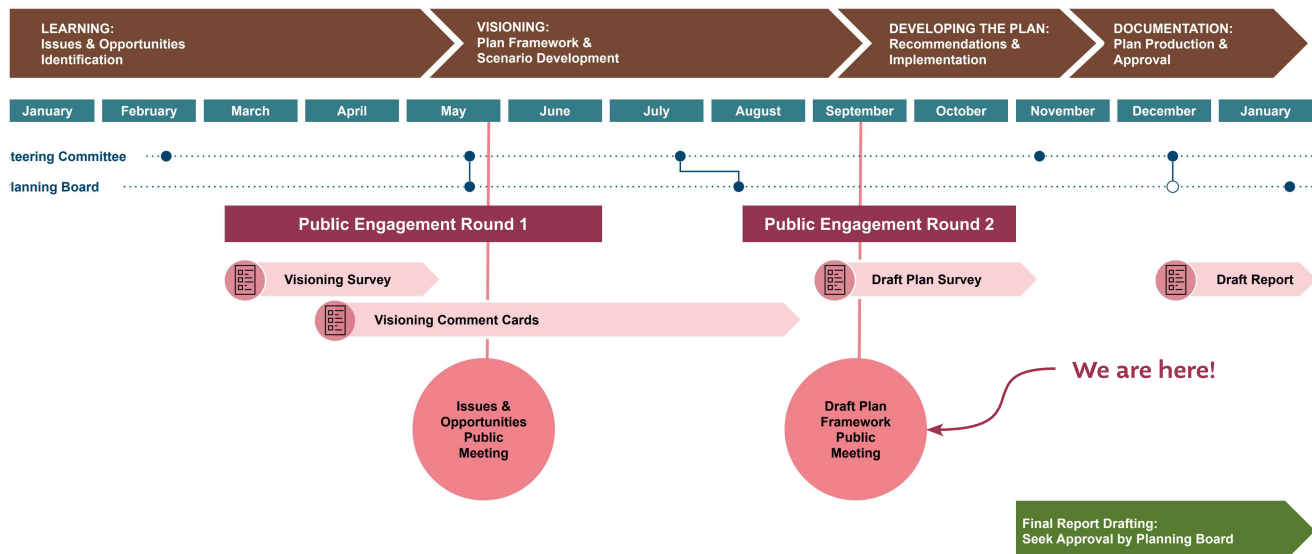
LEARNING:
Issues & Opportunities Identification

VISIONING:
Plan Framework & Scenario Development

DEVELOPING THE PLAN:
Recommendations & Implementation

DOCUMENTATION:
Plan Production & Approval

| January | February | March | April | May | June | July | August | September | October | November | December | January |
|---|---|---|---|---|---|---|---|---|---|---|---|---|

teering Committee

lanning Board

Public Engagement Round 1

Public Engagement Round 2

Visioning Survey

Draft Plan Survey

Draft Report

Visioning Comment Cards

We are here!

Issues & Opportunities Public Meeting

Draft Plan Framework Public Meeting

Final Report Drafting:
Seek Approval by Planning Board